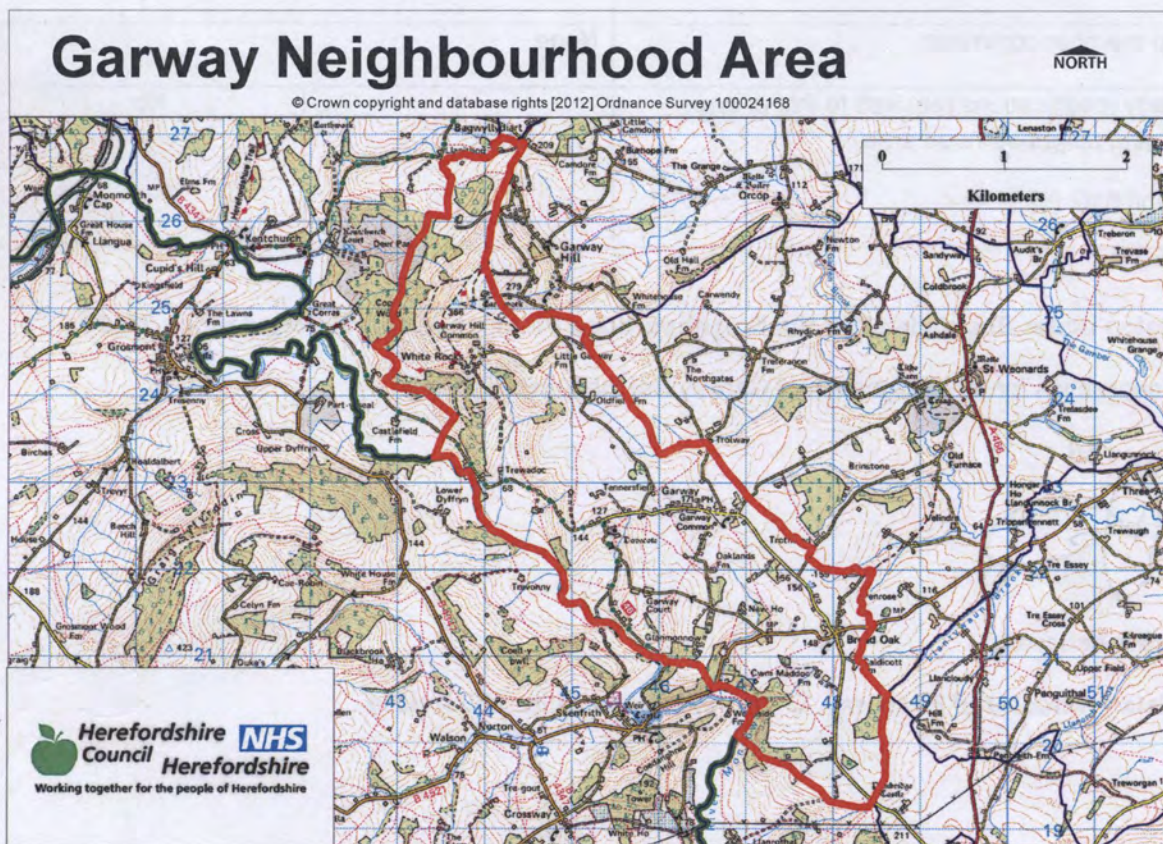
Garway Neighbourhood Area

NORTH

© Crown copyright and database rights [2012] Ordnance Survey 100024168

0 1 2
Kilometers

27
26
25
24
23
22
21
43
44
45
46
48
49
50
51
19
20
25
24
26
27

Bagwyllydiart
Little Camdore
Bishops Fm
Camdore
The Grange
Orcop
Garway Hill
Old Hall Fm
Garway Hill Common
White Rocks
Little Garway
The Northgates
Oldfield Fm
Trolway
Castlefield Fm
Upper Dyffryn
Lower Dyffryn
Garway
Garway Common
Oaklands Fm
Broad Oak
Kentchurch
Cupid's Hill
Grosmont
The Lawns Fm
Great Corras
Cross
White House
Norton
Walson
Skenfrith
Crossway
St Weonards
Ashdale
Treferanon Fm
Llancloudy
Pangfield
Tre Essey
Tre Essey Cross
Treberon
Trevase Fm
Whitehouse Grange
Llangunnock
Treworgan
Rhydicar Fm
Newton
Sandyway
Coldbrook
Old Furnace
Brinstone
Blackbrook
Celyn Fm
Grosmont Wood
Tregout
Birches
Treadam

Herefordshire Council
NHS Herefordshire
Working together for the people of Herefordshire